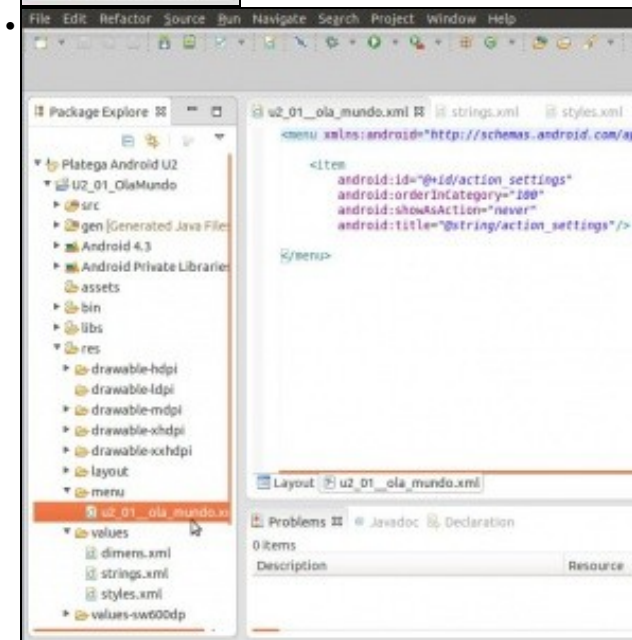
File Edit Refactor Source Run Navigate Search Project Window Help

Package Explore

u2_01__ola_mundo.xml strings.xml styles.xml

<menu xmlns:android="http://schemas.android.com/ap

<item
android:id="@+id/action_settings"
android:orderInCategory="100"
android:showAsAction="never"
android:title="@string/action_settings"/>

</menu>

Platega Android U2
U2_01_OlaMundo
src
gen [Generated Java Files
Android 4.3
Android Private Libraries
assets
bin
libs
res
drawable-hdpi
drawable-ldpi
drawable-mdpi
drawable-xhdpi
drawable-xxhdpi
layout
menu
u2_01__ola_mundo.x
values
dimens.xml
strings.xml
styles.xml
values-sw600dp

Layout u2_01__ola_mundo.xml

Problems Javadoc Declaration
0 items
Description Resource